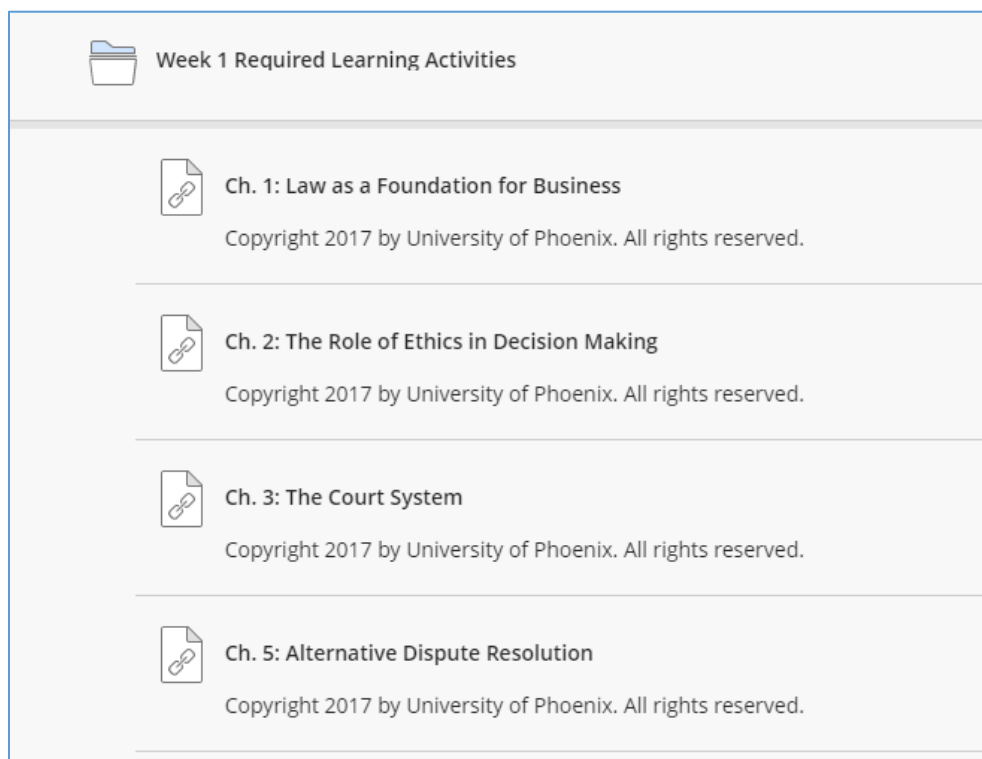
Week 1 Required Learning Activities

Ch. 1: Law as a Foundation for Business

Copyright 2017 by University of Phoenix. All rights reserved.

Ch. 2: The Role of Ethics in Decision Making

Copyright 2017 by University of Phoenix. All rights reserved.

Ch. 3: The Court System

Copyright 2017 by University of Phoenix. All rights reserved.

Ch. 5: Alternative Dispute Resolution

Copyright 2017 by University of Phoenix. All rights reserved.